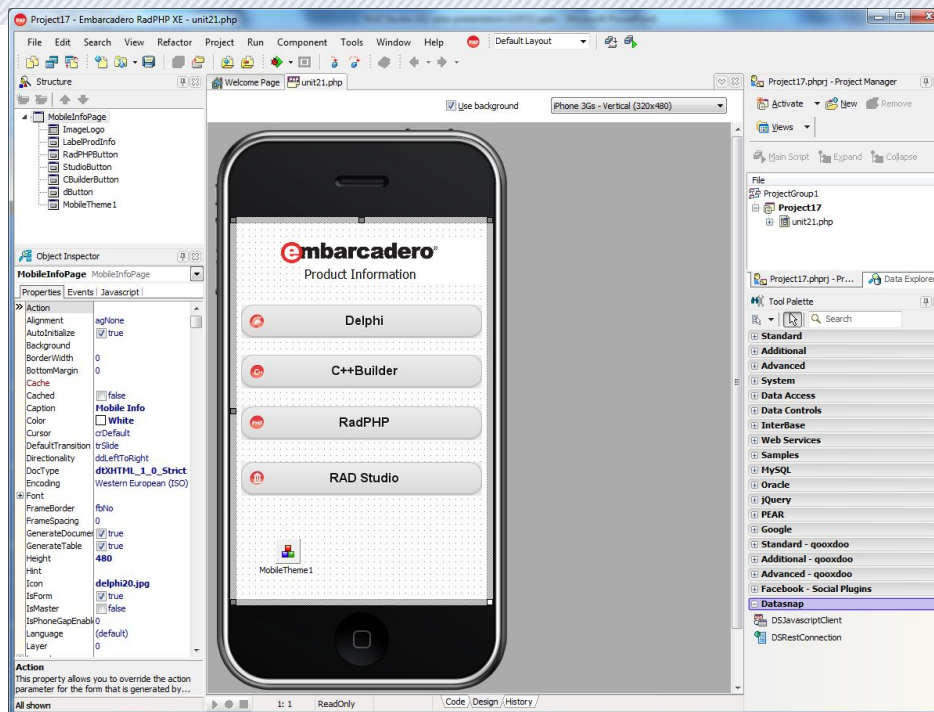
Project17 - Embarcadero RadPHP XE - unit21.php

File Edit Search View Refactor Project Run Component Tools Window Help Default Layout

Structure

MobileInfoPage
ImageLogo
LabelProdInfo
RadPHPButton
StudioButton
CBuilderButton
dButton
MobileTheme1

Object Inspector

MobileInfoPage MobileInfoPage

Properties Events Javascript

| | |
|---|---|
| Action | |
| Alignment | agNone |
| AutoInitialize | true |
| Background | |
| BorderWidth | 0 |
| BottomMargin | 0 |
| Cache | |
| Cached | false |
| Caption | Mobile Info |
| Color | White |
| Cursor | crDefault |
| DefaultTransition | trSlide |
| Directionality | ddLeftToRight |
| DocType | dtXHTML_1_0_Strict |
| Encoding | Western European (ISO) |
| Font | |
| FrameBorder | fbNo |
| FrameSpacing | 0 |
| GenerateDocumen | true |
| GenerateTable | true |
| Height | 480 |
| Hint | |
| Icon | delphi20.jpg |
| IsForm | true |
| IsMaster | false |
| IsPhoneGapEnabl | 0 |
| Language | (default) |
| Layer | 0 |

Action
This property allows you to override the action parameter for the form that is generated by...

All shown

Welcome Page unit21.php

Use background iPhone 3Gs - Vertical (320x480)

embarcadero
Product Information

Delphi
C++Builder
RadPHP
RAD Studio

MobileTheme1

1: 1 ReadOnly Code Design History

Project17.phprj - Project Manager

Activate New Remove
Views
Main Script Expand Collapse

File
ProjectGroup1
Project17
unit21.php

Project17.phprj - Pr... Data Explore

Tool Palette

Search

Standard
Additional
Advanced
System
Data Access
Data Controls
InterBase
Web Services
Samples
MySQL
Oracle
jQuery
PEAR
Google
Standard - qooxdoo
Additional - qooxdoo
Advanced - qooxdoo
Facebook - Social Plugins
Datasnap
DSJavascriptClient
DSRestConnection